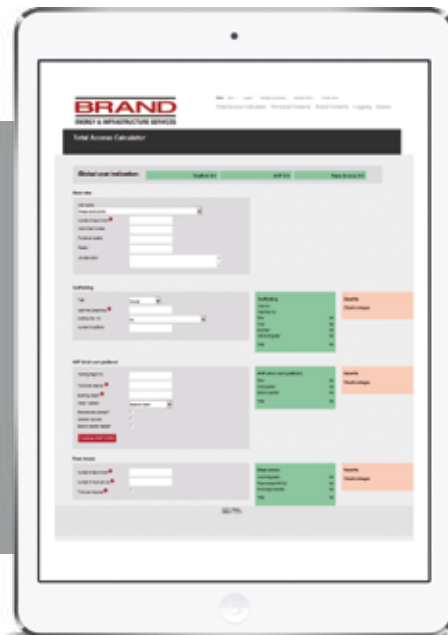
BRAND
ENERGY & INFRASTRUCTURE SERVICES

Total Access Calculator

Global cost indication

Scaffold
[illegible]
Rope Access

Base data

Scaffolding

Scaffolding

Results

MEWP (Mobile work platform)

Results

Rope Access

Results